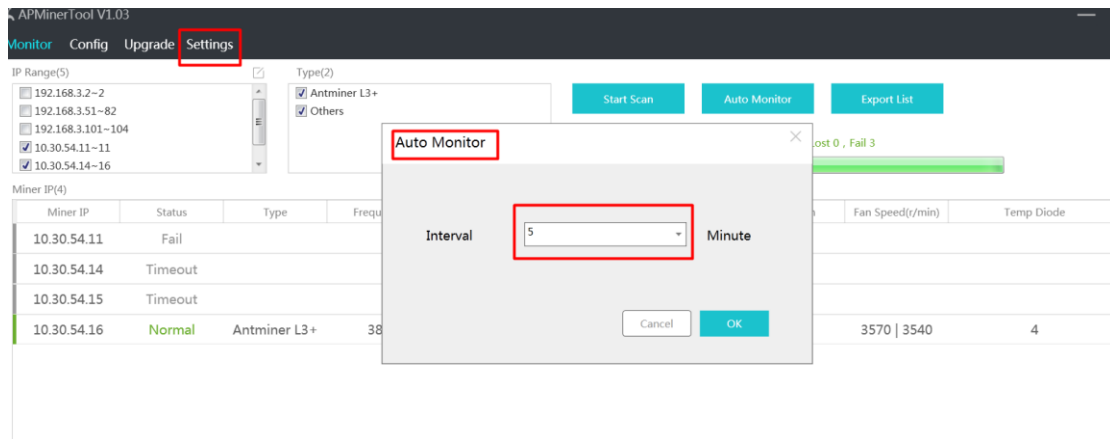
APMinerTool V1.03

Monitor Config Upgrade Settings

IP Range(5)
192.168.3.2~2
192.168.3.51~82
192.168.3.101~104
10.30.54.11~11
10.30.54.14~16

Type(2)
Antminer L3+
Others

Start Scan
Auto Monitor
Export List

Lost 0 , Fail 3

Miner IP(4)

| Miner IP | Status | Type | Frequ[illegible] | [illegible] | Fan Speed(r/min) | Temp Diode |
|---|---|---|---|---|---|---|
| 10.30.54.11 | Fail | | | | | |
| 10.30.54.14 | Timeout | | | | | |
| 10.30.54.15 | Timeout | | | | | |
| 10.30.54.16 | Normal | Antminer L3+ | 38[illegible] | | 3570 \| 3540 | 4 |

Auto Monitor

Interval 5 Minute

Cancel
OK